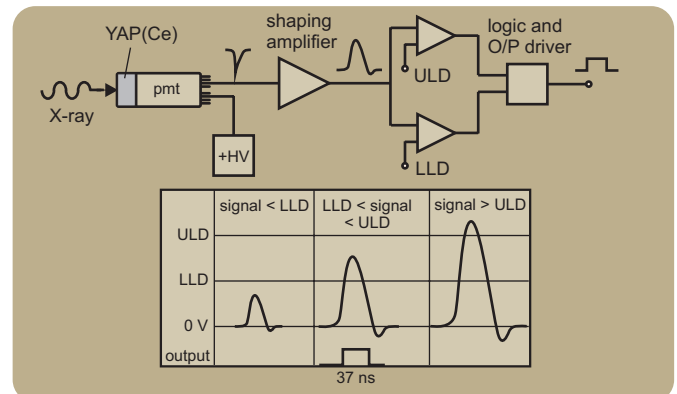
YAP(Ce)

shaping amplifier

logic and O/P driver

pmt

X-ray

ULD

LLD

+HV

| | signal < LLD | LLD < signal < ULD | signal > ULD |
|---|---|---|---|
| ULD | | | |
| LLD | | | |
| 0 V | | | |
| output | | | |

37 ns